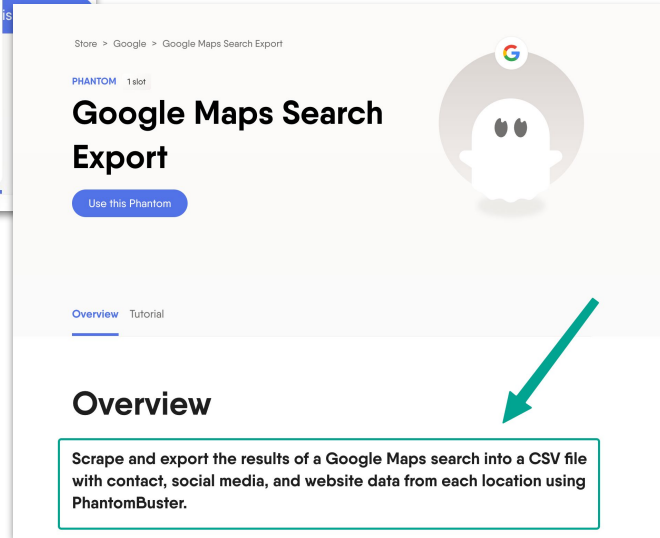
Store > Google > Google Maps Search Export

PHANTOM 1 slot

Google Maps Search Export

Use this Phantom

G

Overview Tutorial

Overview

Scrape and export the results of a Google Maps search into a CSV file with contact, social media, and website data from each location using PhantomBuster.